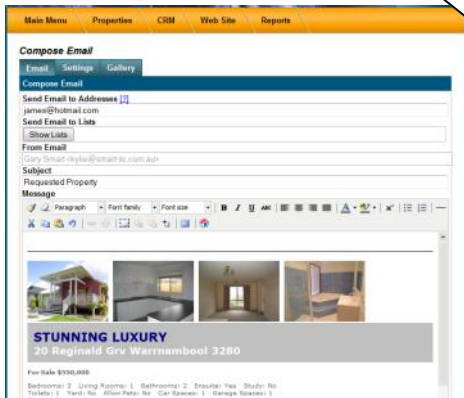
Main Menu Properties CRM Web Site Reports

Compose Email

Email Settings Gallery

Compose Email

Send Email to Addresses [?]

james@hotmail.com

Send Email to Lists

Show Lists

From Email

Gary Smart <kylie@smartrtc.com.au>

Subject

Requested Property

Message

Paragraph Font family Font size B I U ABC

STUNNING LUXURY

20 Reginald Grv Warrnambool 3280

For Sale $550,000

Bedrooms: 3 Living Rooms: 1 Bathrooms: 2 Ensuite: Yes Study: No Toilets: 1 Yard: No Allow Pets: No Car Spaces: 1 Garage Spaces: 1